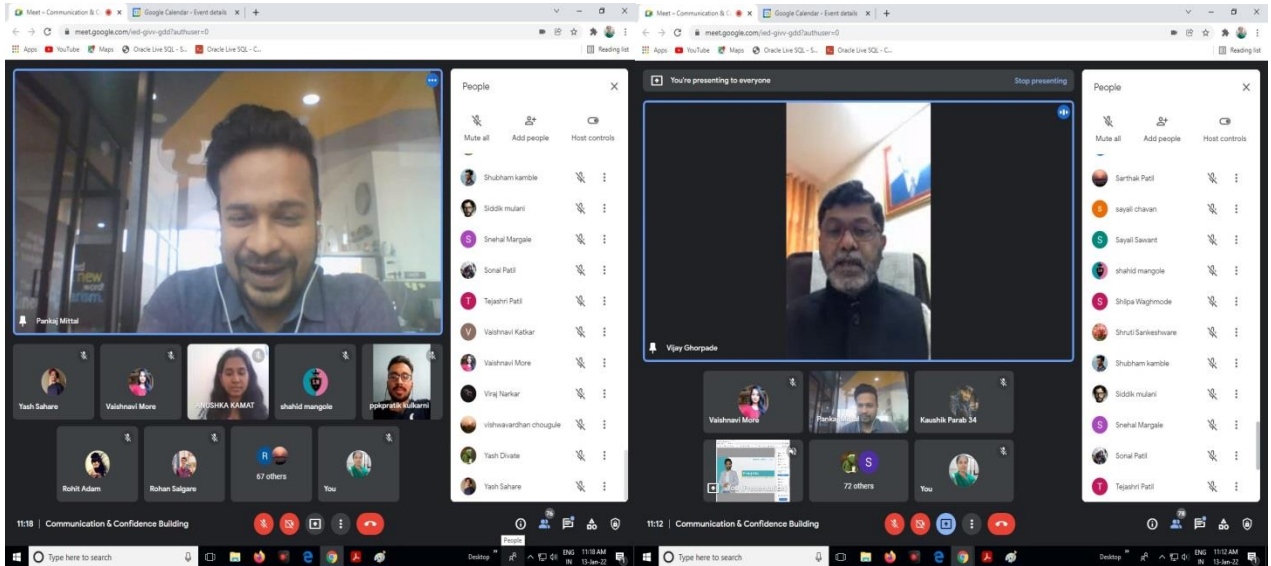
Meet – Communication & C ● ×
Google Calendar - Event details ×
+
meet.google.com/ied-givv-gdd?authuser=0
Apps YouTube Maps Oracle Live SQL - S... Oracle Live SQL - C...
Reading list

Pankaj Mittal

People
Mute all
Add people
Host controls
Shubham kamble
Siddik mulani
Snehal Margale
Sonal Patil
Tejashri Patil
Vaishnavi Katkar
Vaishnavi More
Viraj Narkar
vishwavardhan chougule
Yash Divate
Yash Sahare

Yash Sahare
Vaishnavi More
ANUSHKA KAMAT
shahid mangole
ppkpratik kulkarni
Rohit Adam
Rohan Salgare
67 others
You

11:18 | Communication & Confidence Building
76
People

Type here to search
Desktop
ENG IN 11:18 AM 13-Jan-22

Meet – Communication & C ● ×
Google Calendar - Event details ×
+
meet.google.com/ied-givv-gdd?authuser=0
Apps YouTube Maps Oracle Live SQL - S... Oracle Live SQL - C...
Reading list

You're presenting to everyone
Stop presenting

Vijay Ghorpade

Vaishnavi More
Pankaj
Kaushik Parab 34
72 others
You

People
Mute all
Add people
Host controls
Sarthak Patil
sayali chavan
Sayali Sawant
shahid mangole
Shilpa Waghmode
Shruti Sankeshware
Shubham kamble
Siddik mulani
Snehal Margale
Sonal Patil
Tejashri Patil

11:12 | Communication & Confidence Building
79

Type here to search
Desktop
ENG IN 11:12 AM 13-Jan-22